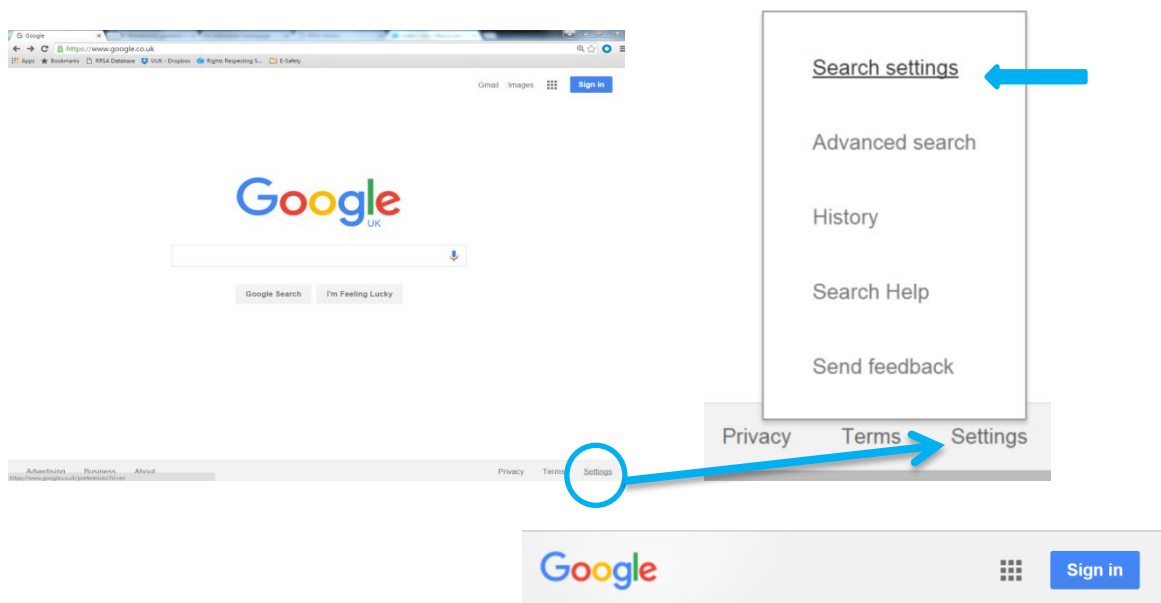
Google
https://www.google.co.uk
Apps Bookmarks RRSA Database UUK - Dropbox Rights Respecting S... E-Safety

Gmail Images Sign in

Google
UK

Google Search I'm Feeling Lucky

Advertising Business About
https://www.google.co.uk/preferences?hl=en
Privacy Terms Settings

Search settings

Advanced search

History

Search Help

Send feedback

Privacy Terms Settings

Google Sign in